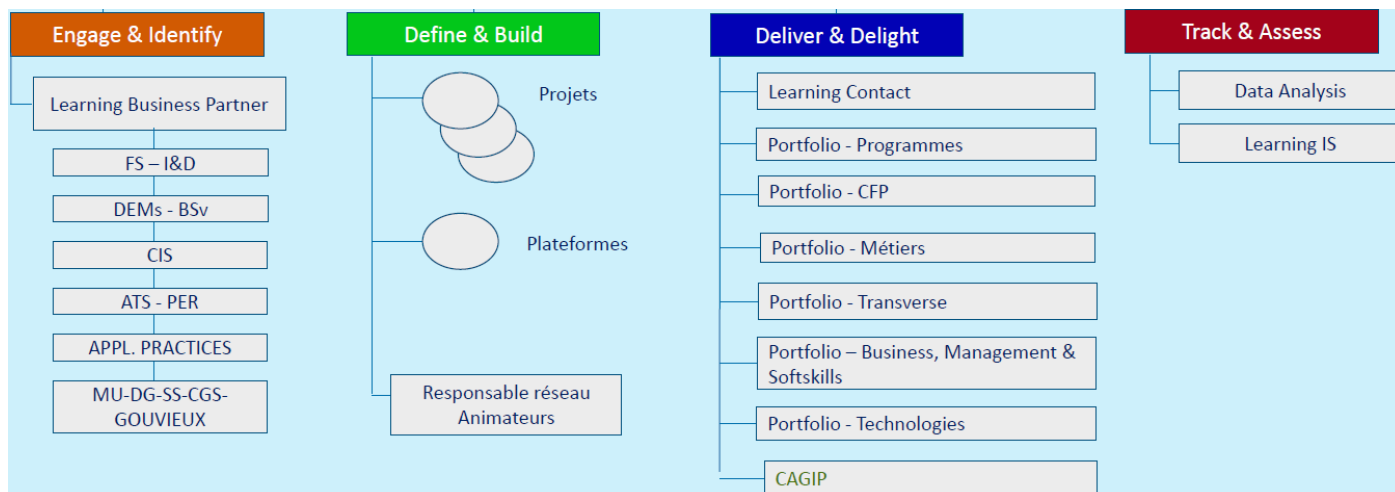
Engage & Identify

Learning Business Partner

FS – I&D

DEMs - BSv

CIS

ATS - PER

APPL. PRACTICES

MU-DG-SS-CGS-GOUVIEUX

Define & Build

Projets

Plateformes

Responsable réseau Animateurs

Deliver & Delight

Learning Contact

Portfolio - Programmes

Portfolio - CFP

Portfolio - Métiers

Portfolio - Transverse

Portfolio – Business, Management & Softskills

Portfolio - Technologies

CAGIP

Track & Assess

Data Analysis

Learning IS